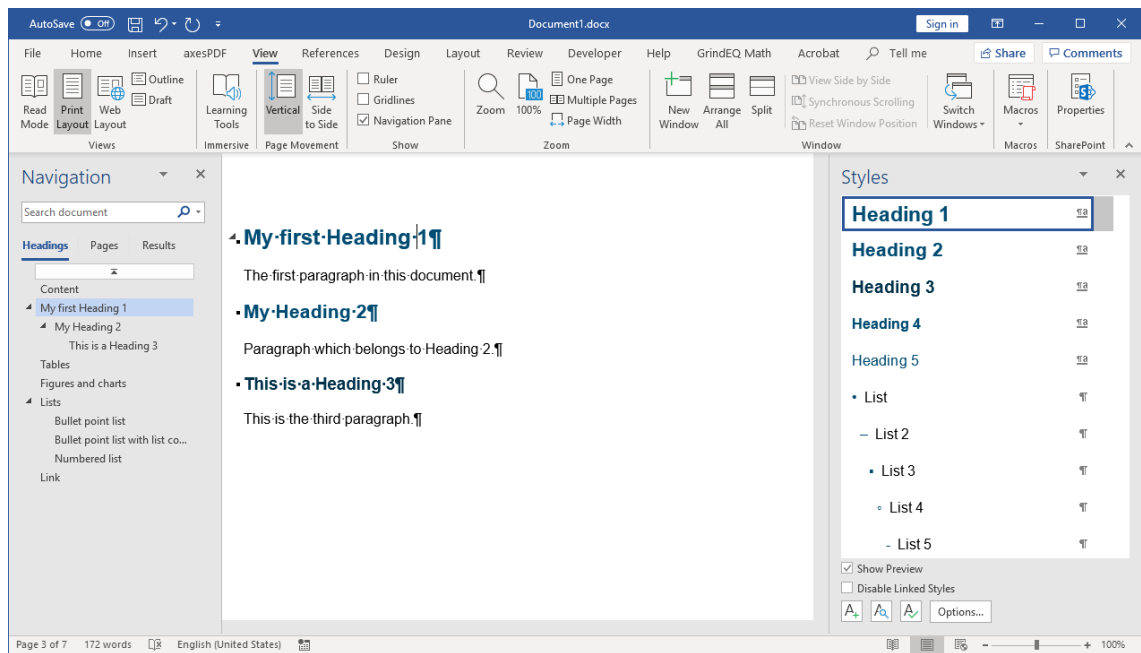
AutoSave Off Document1.docx Sign in

File Home Insert axesPDF View References Design Layout Review Developer Help GrindEQ Math Acrobat Tell me Share Comments

Read Mode Print Layout Web Layout Outline Draft Views
Learning Tools Immersive
Vertical Side to Side Page Movement
Ruler Gridlines Navigation Pane Show
Zoom 100% One Page Multiple Pages Page Width Zoom
New Window Arrange All Split View Side by Side Synchronous Scrolling Reset Window Position Switch Windows Window
Macros Macros
Properties SharePoint

Navigation
Search document
Headings Pages Results
Content
My first Heading 1
My Heading 2
This is a Heading 3
Tables
Figures and charts
Lists
Bullet point list
Bullet point list with list co...
Numbered list
Link

My·first·Heading·1¶
The·first·paragraph·in·this·document.¶
My·Heading·2¶
Paragraph·which·belongs·to·Heading·2.¶
This·is·a·Heading·3¶
This·is·the·third·paragraph.¶

Styles
Heading 1 ¶a
Heading 2 ¶a
Heading 3 ¶a
Heading 4 ¶a
Heading 5 ¶a
List ¶
List 2 ¶
List 3 ¶
List 4 ¶
List 5 ¶
Show Preview
Disable Linked Styles
Options...

Page 3 of 7 172 words English (United States) 100%